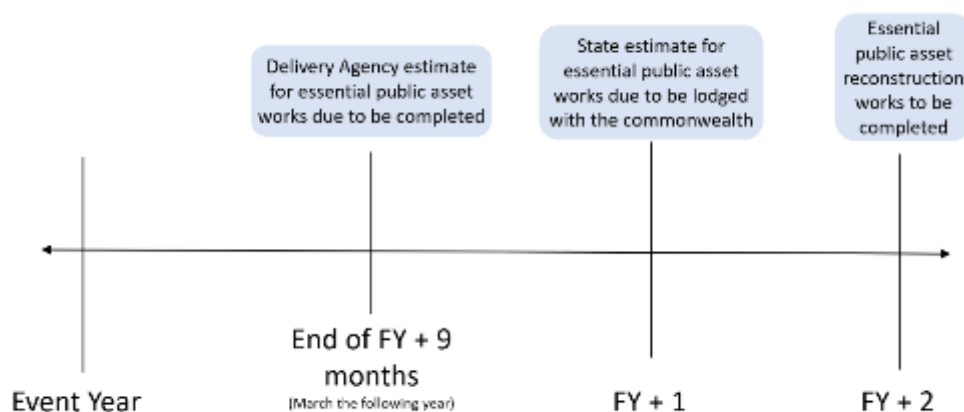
Delivery Agency estimate for essential public asset works due to be completed

State estimate for essential public asset works due to be lodged with the commonwealth

Essential public asset reconstruction works to be completed

Event Year

End of FY + 9 months
(March the following year)

FY + 1

FY + 2